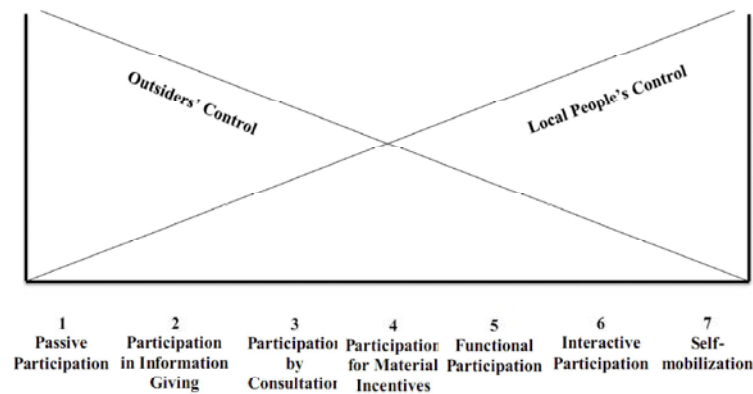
Outsiders' Control

Local People's Control

1
Passive Participation

2
Participation in Information Giving

3
Participatio by Consultatio

4
Participatio for Material Incentives

5
Functional Participation

6
Interactive Participation

7
Self-mobilization